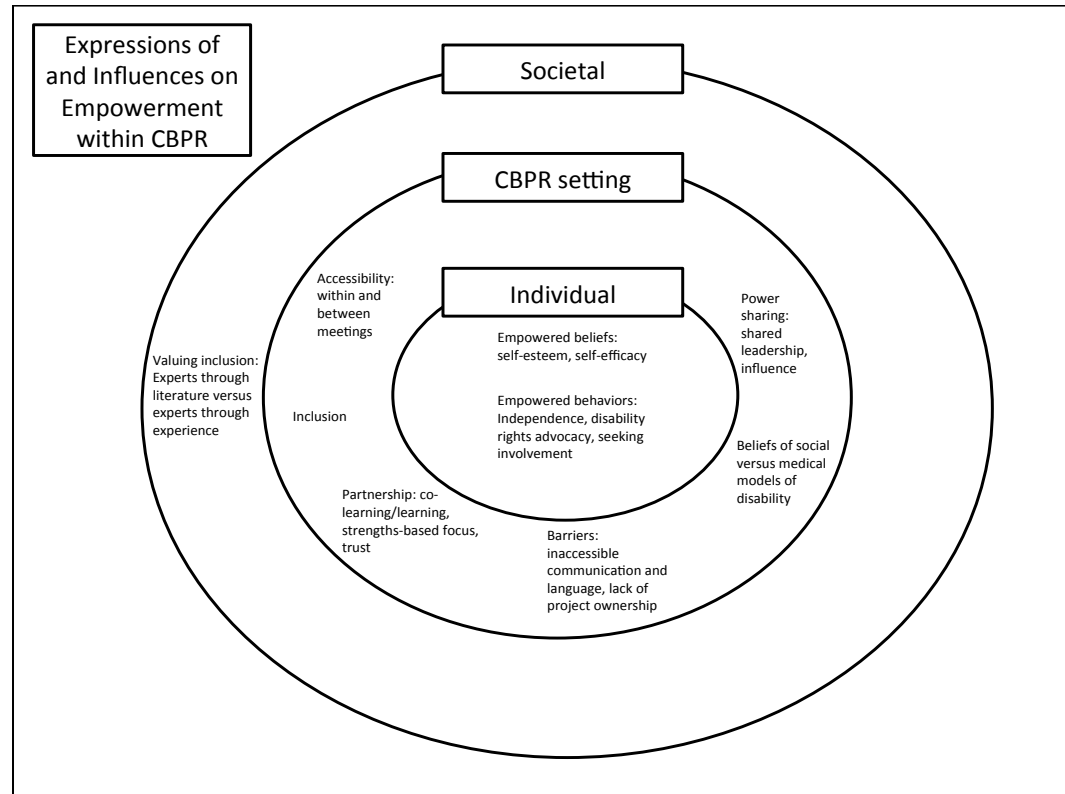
Expressions of and Influences on Empowerment within CBPR

Societal

CBPR setting

Individual

Accessibility: within and between meetings

Power sharing: shared leadership, influence

Valuing inclusion: Experts through literature versus experts through experience

Empowered beliefs: self-esteem, self-efficacy

Empowered behaviors: Independence, disability rights advocacy, seeking involvement

Inclusion

Beliefs of social versus medical models of disability

Partnership: co-learning/learning, strengths-based focus, trust

Barriers: inaccessible communication and language, lack of project ownership